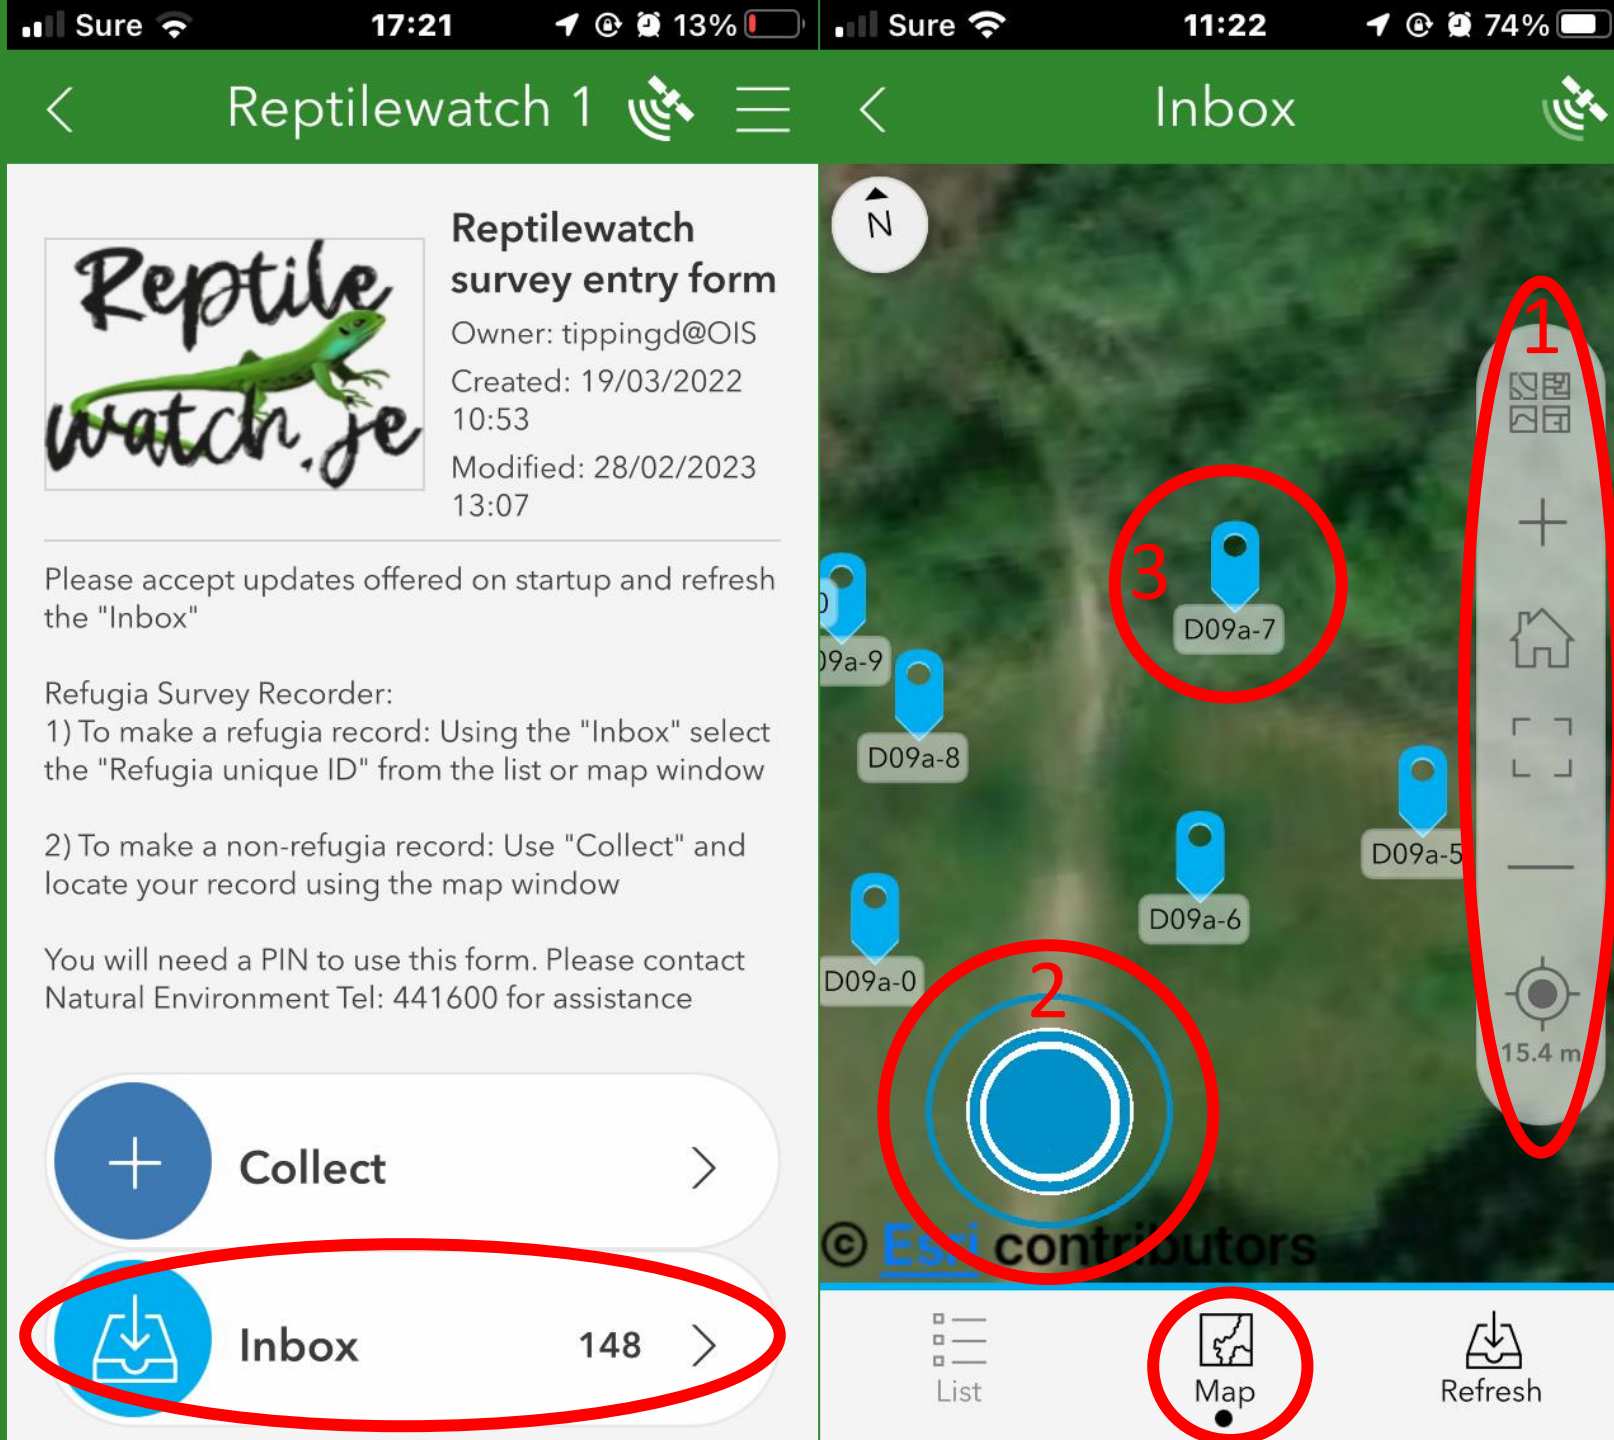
Sure 17:21 13%

Reptilewatch 1

Reptile watch.je

Reptilewatch survey entry form

Owner: tippingd@OIS

Created: 19/03/2022 10:53

Modified: 28/02/2023 13:07

Please accept updates offered on startup and refresh the "Inbox"

Refugia Survey Recorder:
1) To make a refugia record: Using the "Inbox" select the "Refugia unique ID" from the list or map window

2) To make a non-refugia record: Use "Collect" and locate your record using the map window

You will need a PIN to use this form. Please contact Natural Environment Tel: 441600 for assistance

Collect

Inbox 148

Sure 11:22 74%

Inbox

N

1

3

D09a-7

09a-9

D09a-8

D09a-5

D09a-6

D09a-0

2

15.4 m

© Esri contributors

List

Map

Refresh